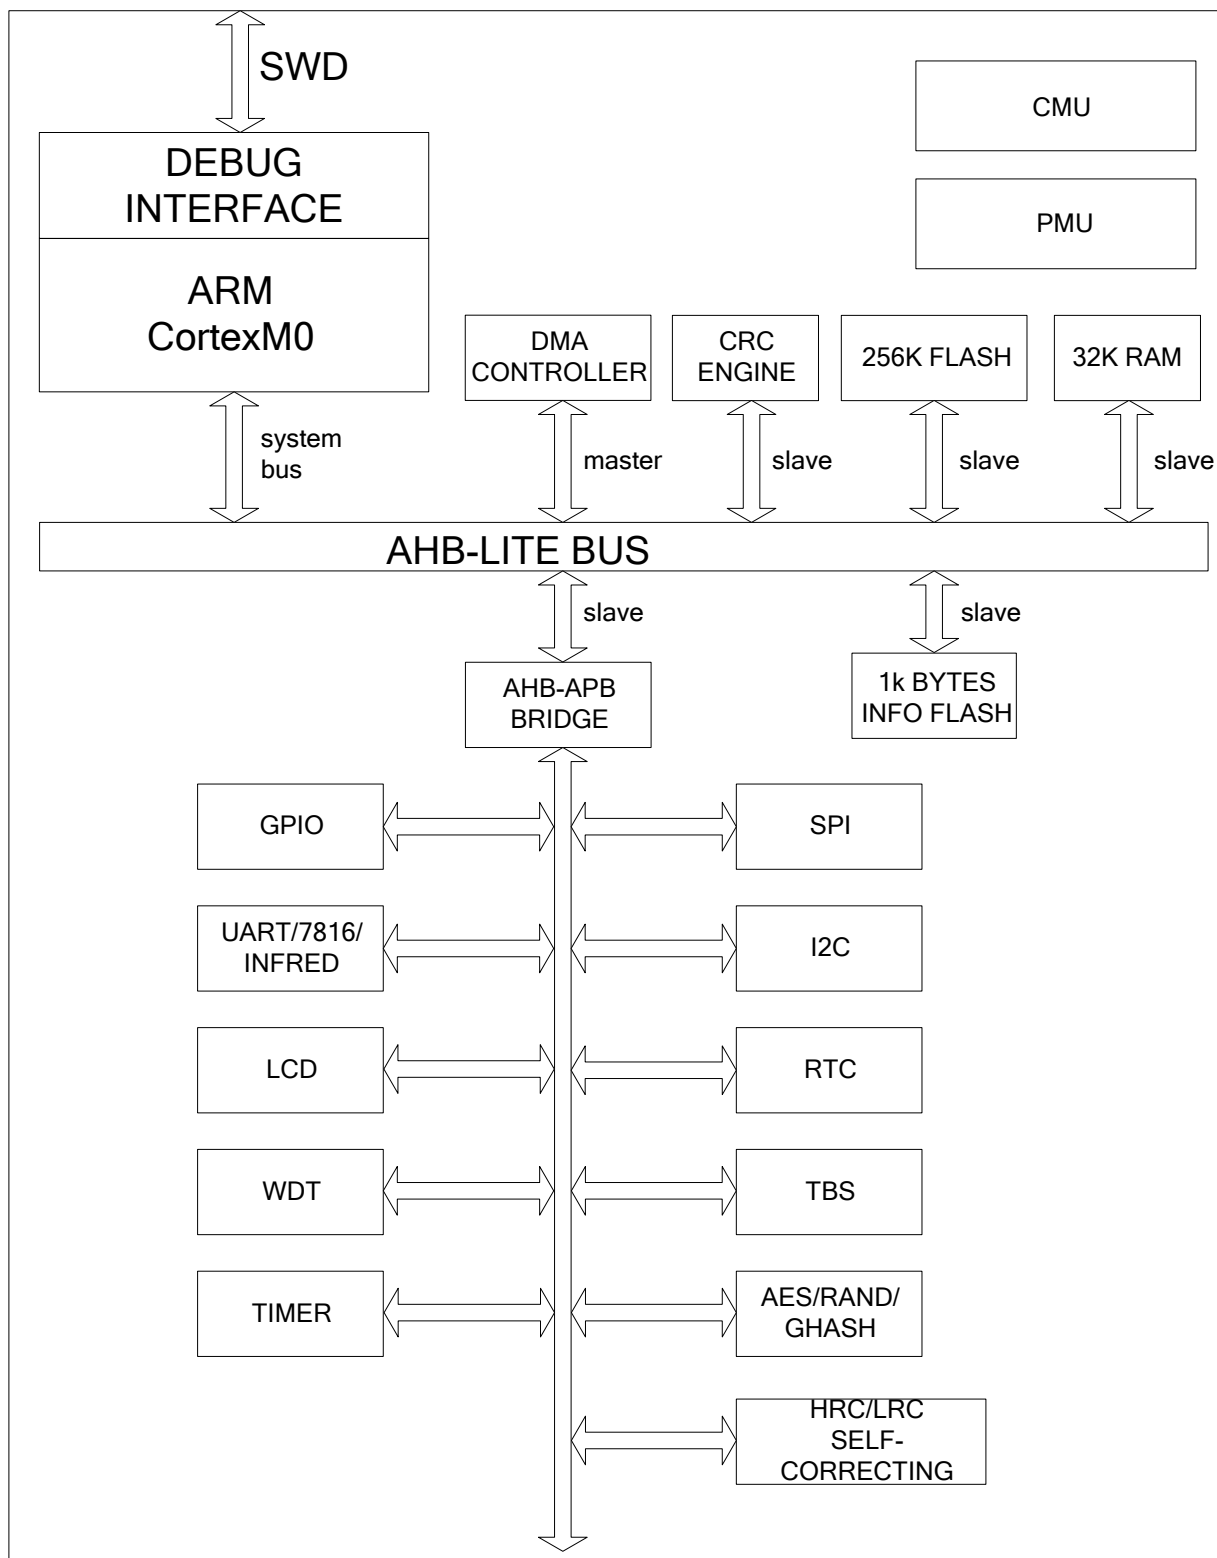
SWD

DEBUG INTERFACE

ARM CortexM0

CMU

PMU

DMA CONTROLLER

CRC ENGINE

256K FLASH

32K RAM

system bus

master

slave

slave

slave

AHB-LITE BUS

slave

slave

AHB-APB BRIDGE

1k BYTES INFO FLASH

GPIO

SPI

UART/7816/ INFRED

I2C

LCD

RTC

WDT

TBS

TIMER

AES/RAND/ GHASH

HRC/LRC SELF-CORRECTING